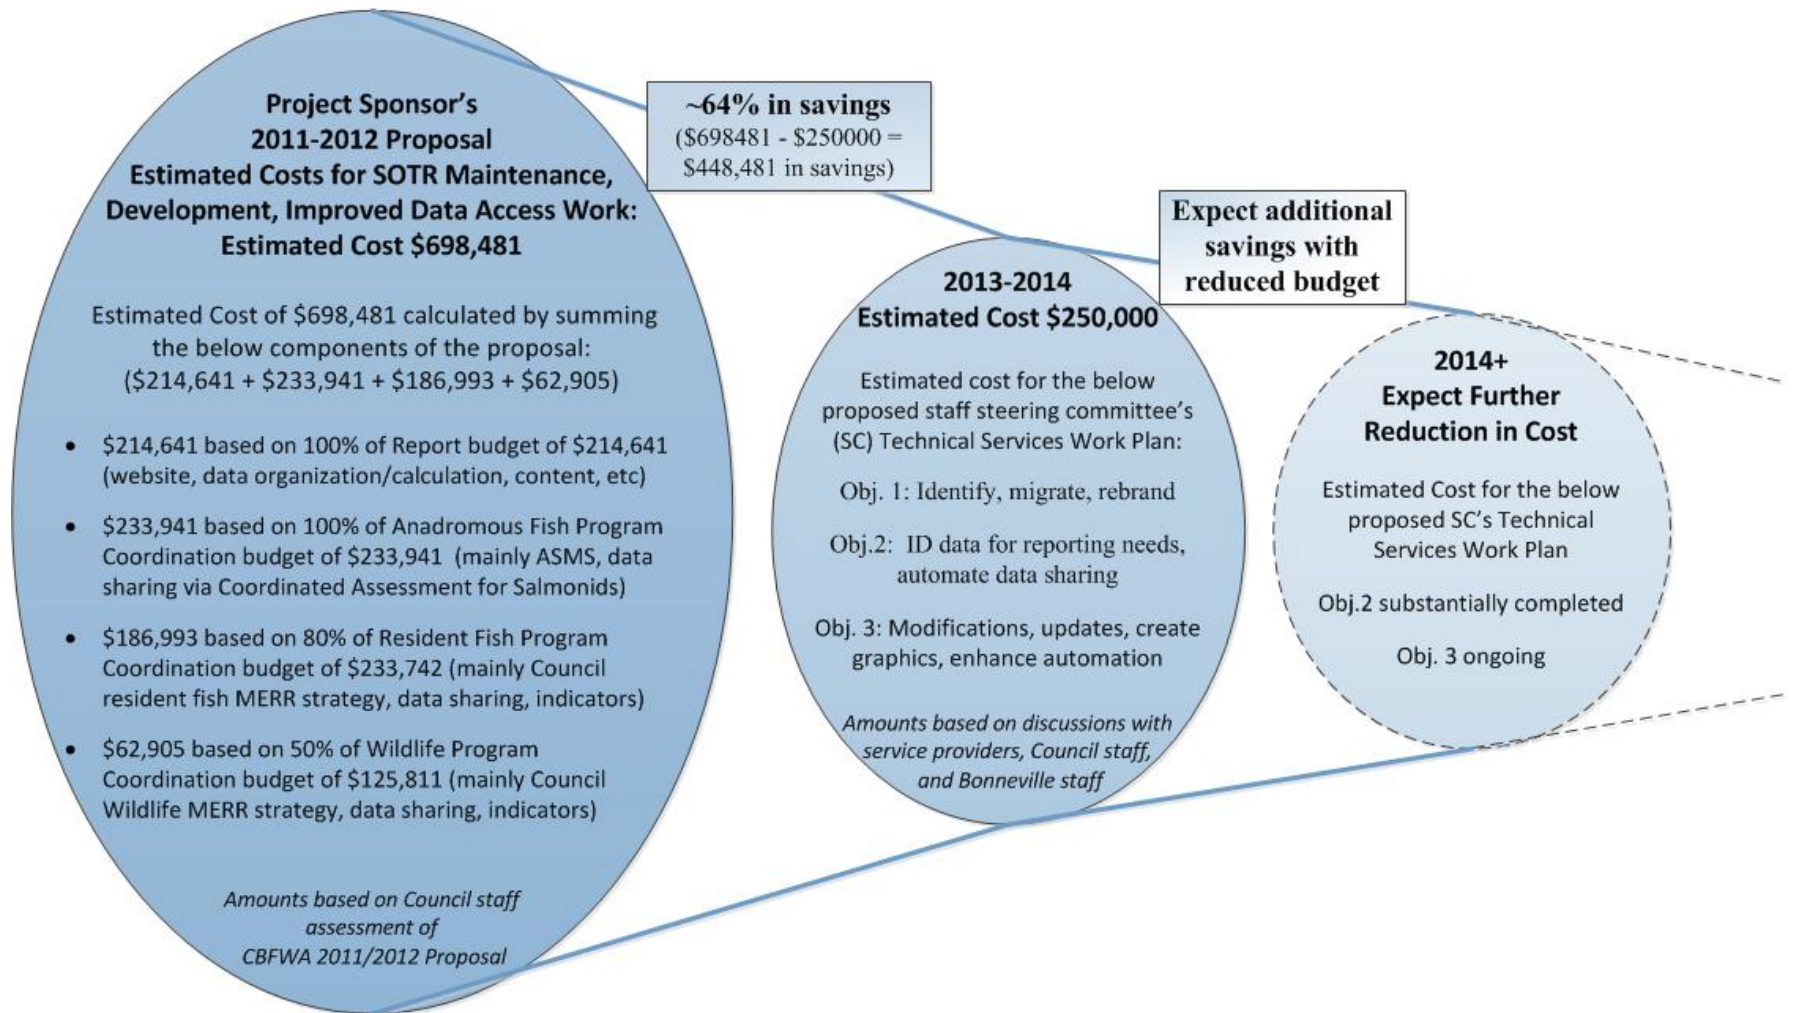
Project Sponsor's
2011-2012 Proposal
Estimated Costs for SOTR Maintenance, Development, Improved Data Access Work:
Estimated Cost $698,481

Estimated Cost of $698,481 calculated by summing the below components of the proposal:
($214,641 + $233,941 + $186,993 + $62,905)

- $214,641 based on 100% of Report budget of $214,641 (website, data organization/calculation, content, etc)
- $233,941 based on 100% of Anadromous Fish Program Coordination budget of $233,941 (mainly ASMS, data sharing via Coordinated Assessment for Salmonids)
- $186,993 based on 80% of Resident Fish Program Coordination budget of $233,742 (mainly Council resident fish MERR strategy, data sharing, indicators)
- $62,905 based on 50% of Wildlife Program Coordination budget of $125,811 (mainly Council Wildlife MERR strategy, data sharing, indicators)

Amounts based on Council staff assessment of CBFWA 2011/2012 Proposal

~64% in savings
($698481 - $250000 = $448,481 in savings)

2013-2014
Estimated Cost $250,000

Estimated cost for the below proposed staff steering committee's (SC) Technical Services Work Plan:

Obj. 1: Identify, migrate, rebrand

Obj.2: ID data for reporting needs, automate data sharing

Obj. 3: Modifications, updates, create graphics, enhance automation

Amounts based on discussions with service providers, Council staff, and Bonneville staff

Expect additional savings with reduced budget

2014+
Expect Further Reduction in Cost

Estimated Cost for the below proposed SC's Technical Services Work Plan

Obj.2 substantially completed

Obj. 3 ongoing